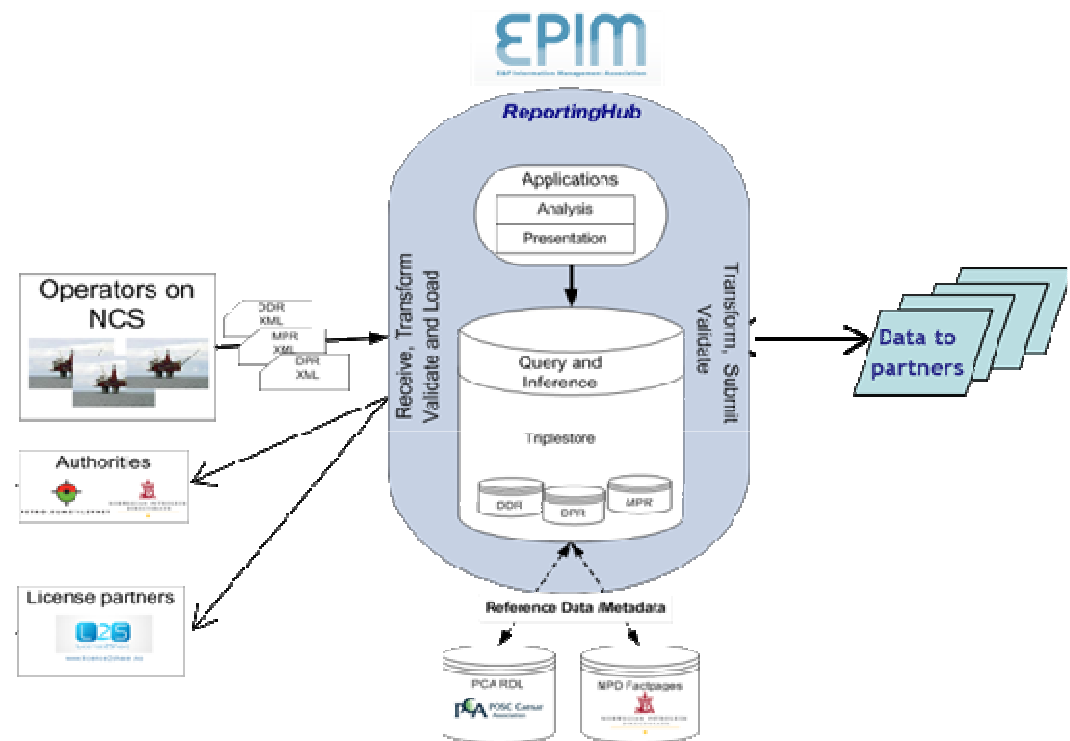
EPIM
E&P Information Management Association

ReportingHub

Applications
Analysis
Presentation

Operators on NCS

DDR XML
MPR XML
DPR XML

Receive, Transform Validate and Load

Query and Inference

Triplestore

DDR
DPR
MPR

Transform, Submit Validate

Data to partners

Authorities

License partners

L2S

Reference Data /Metadata

PCA RDL
POSC Caesar Association

NPD Factpages